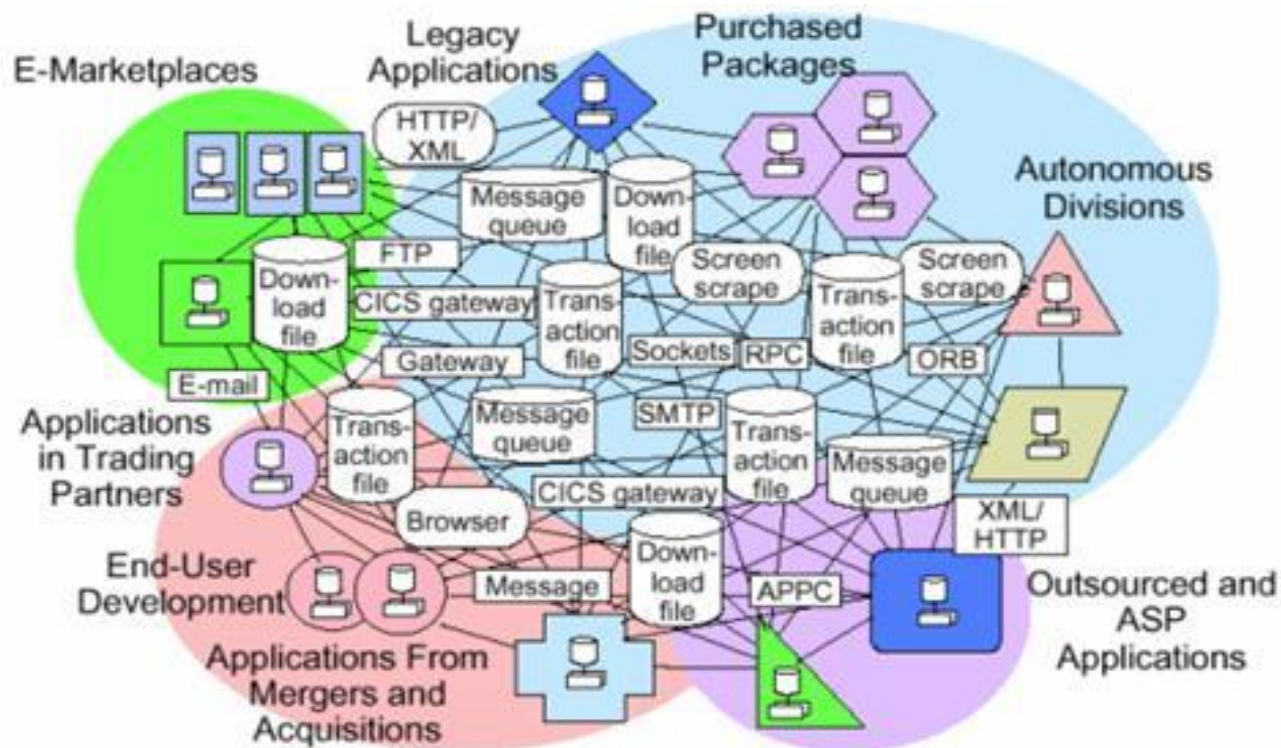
E-Marketplaces

Legacy Applications

Purchased Packages

Autonomous Divisions

HTTP/ XML

Message queue

Download file

FTP

Download file

CICS gateway

Transaction file

Screen scrape

Transaction file

Screen scrape

Gateway

Sockets

RPC

ORB

E-mail

Applications in Trading Partners

Transaction file

Message queue

SMTP

Transaction file

Message queue

CICS gateway

Browser

XML/ HTTP

End-User Development

Message

Download file

APPC

Outsourced and ASP Applications

Applications From Mergers and Acquisitions